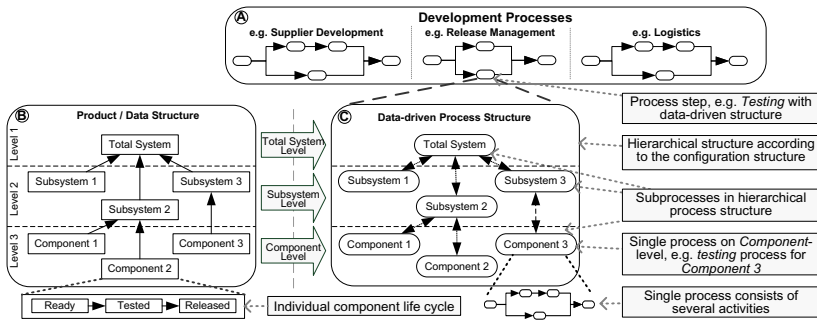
Ⓐ Development Processes

e.g. Supplier Development

e.g. Release Management

e.g. Logistics

Ⓑ Product / Data Structure

Level 1

Level 2

Level 3

Total System

Subsystem 1

Subsystem 2

Subsystem 3

Component 1

Component 2

Component 3

Total System Level

Subsystem Level

Component Level

Ⓒ Data-driven Process Structure

Total System

Subsystem 1

Subsystem 2

Subsystem 3

Component 1

Component 2

Component 3

Process step, e.g. *Testing* with data-driven structure

Hierarchical structure according to the configuration structure

Subprocesses in hierarchical process structure

Single process on *Component*-level, e.g. *testing* process for *Component 3*

Single process consists of several activities

Ready

Tested

Released

Individual component life cycle